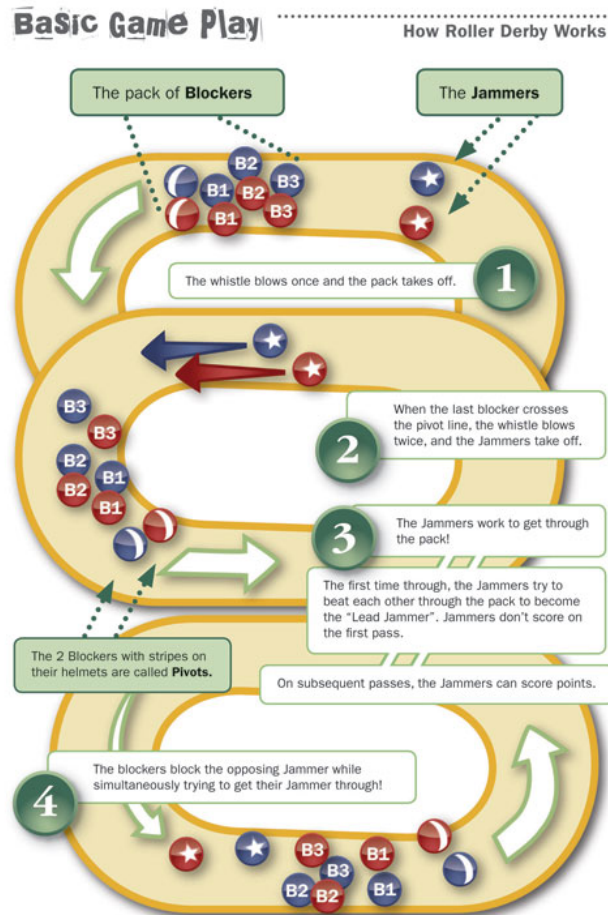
Basic Game Play

How Roller Derby Works

The pack of Blockers

The Jammers

B2
B1
B2
B3
B1
B3

The whistle blows once and the pack takes off.

1

When the last blocker crosses the pivot line, the whistle blows twice, and the Jammers take off.

B3
B3
B2
B1
B2
B1

2

3

The Jammers work to get through the pack!

The first time through, the Jammers try to beat each other through the pack to become the "Lead Jammer". Jammers don't score on the first pass.

The 2 Blockers with stripes on their helmets are called Pivots.

On subsequent passes, the Jammers can score points.

4

The blockers block the opposing Jammer while simultaneously trying to get their Jammer through!

B3
B1
B3
B2
B2
B1